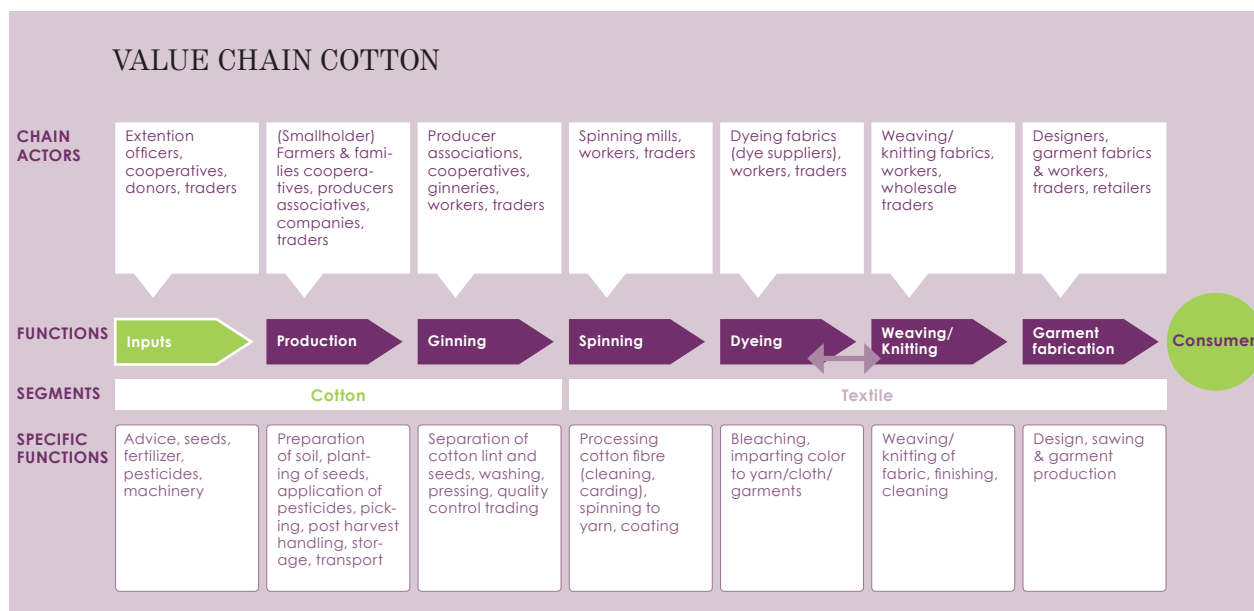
VALUE CHAIN COTTON

CHAIN ACTORS

Extention officers, cooperatives, donors, traders

(Smallholder) Farmers & families cooperatives, producers associatives, companies, traders

Producer associations, cooperatives, ginneries, workers, traders

Spinning mills, workers, traders

Dyeing fabrics (dye suppliers), workers, traders

Weaving/ knitting fabrics, workers, wholesale traders

Designers, garment fabrics & workers, traders, retailers

FUNCTIONS

Inputs

Production

Ginning

Spinning

Dyeing

Weaving/ Knitting

Garment fabrication

Consumer

SEGMENTS

Cotton

Textile

SPECIFIC FUNCTIONS

Advice, seeds, fertilizer, pesticides, machinery

Preparation of soil, planting of seeds, application of pesticides, picking, post harvest handling, storage, transport

Separation of cotton lint and seeds, washing, pressing, quality control trading

Processing cotton fibre (cleaning, carding), spinning to yarn, coating

Bleaching, imparting color to yarn/cloth/ garments

Weaving/ knitting of fabric, finishing, cleaning

Design, sawing & garment production